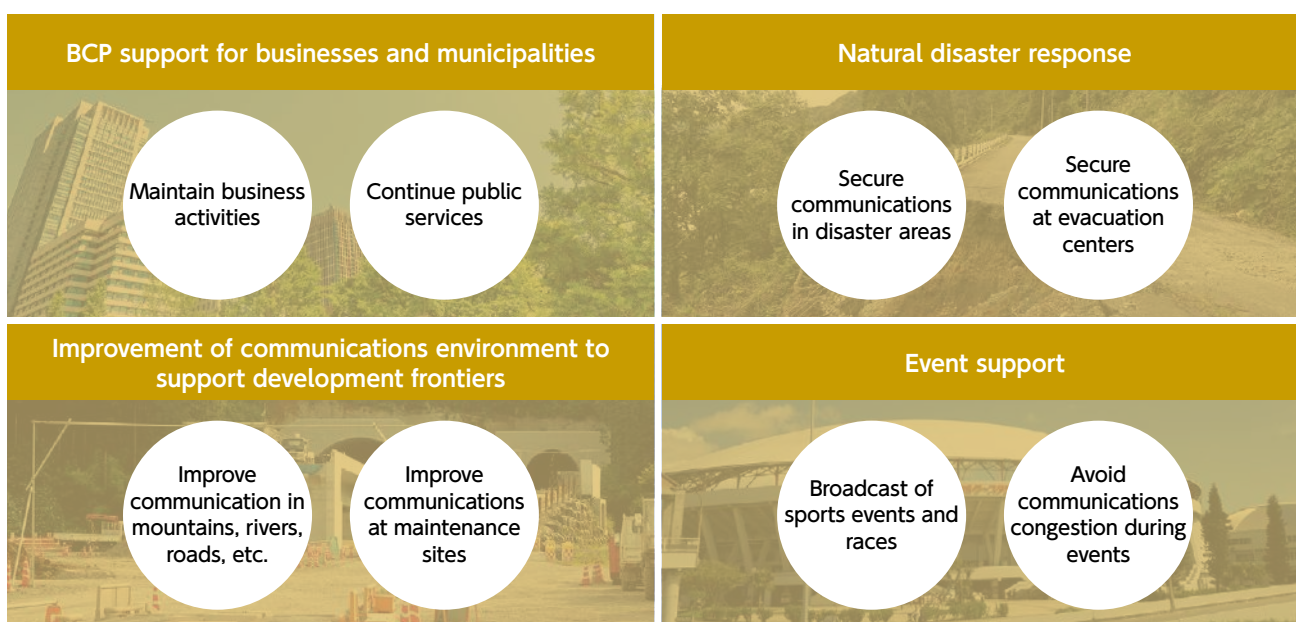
BCP support for businesses and municipalities

Maintain business activities

Continue public services

Natural disaster response

Secure communications in disaster areas

Secure communications at evacuation centers

Improvement of communications environment to support development frontiers

Improve communication in mountains, rivers, roads, etc.

Improve communications at maintenance sites

Event support

Broadcast of sports events and races

Avoid communications congestion during events